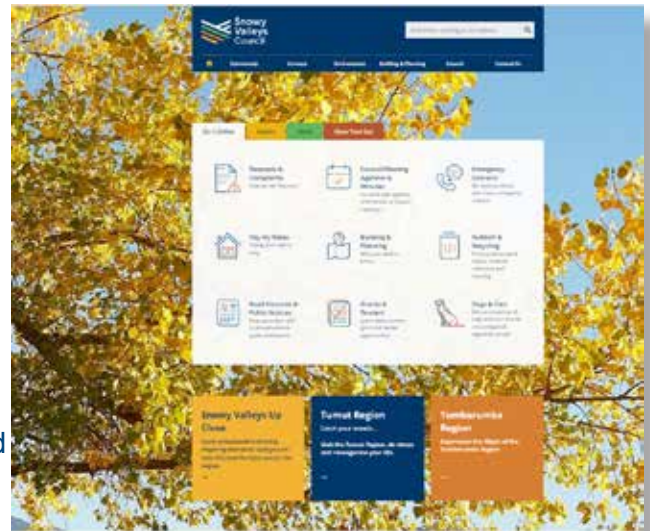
Snowy Valleys Council

Community Groups Environment Building & Planning Council Contact Us

Go Online

Requests & Complaints

Council Meeting Agenda & Minutes

Emergency Contacts

Pay My Rates

Building & Planning

Rubbish & Recycling

Road Closures & Public Notices

Grants & Tenders

Dogs & Cats

Snowy Valleys Up Close

Tumut Region

Visit the Tumut Region, de-stress and reinvigorate your life.

Tumbarumba Region

d